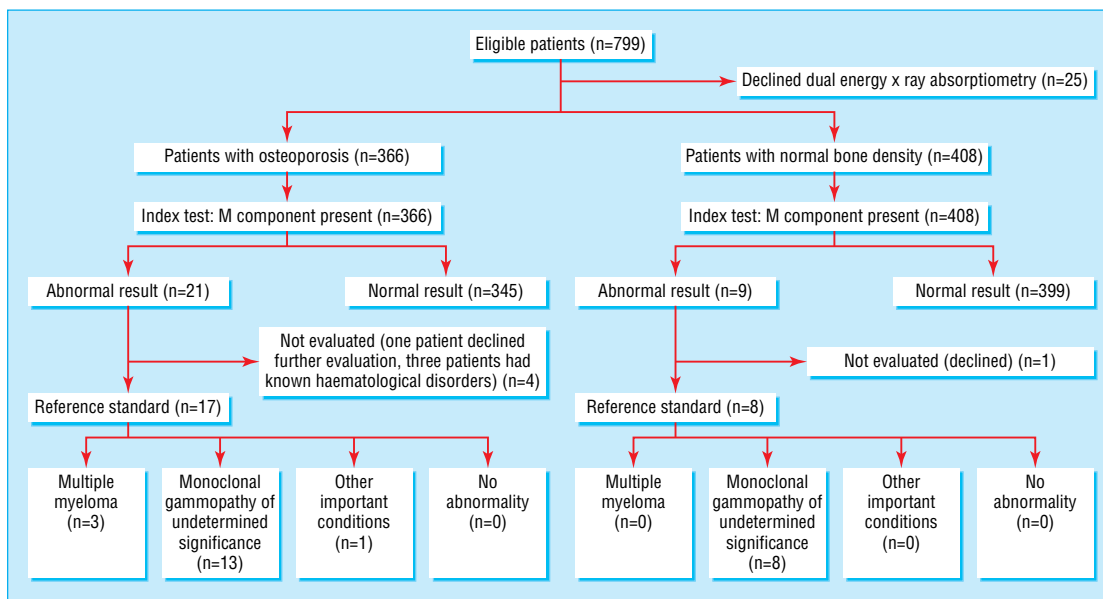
Eligible patients (n=799)

Declined dual energy x ray absorptiometry (n=25)

Patients with osteoporosis (n=366)

Index test: M component present (n=366)

Abnormal result (n=21)

Normal result (n=345)

Not evaluated (one patient declined further evaluation, three patients had known haematological disorders) (n=4)

Reference standard (n=17)

Multiple myeloma (n=3)

Monoclonal gammopathy of undetermined significance (n=13)

Other important conditions (n=1)

No abnormality (n=0)

Patients with normal bone density (n=408)

Index test: M component present (n=408)

Abnormal result (n=9)

Normal result (n=399)

Not evaluated (declined) (n=1)

Reference standard (n=8)

Multiple myeloma (n=0)

Monoclonal gammopathy of undetermined significance (n=8)

Other important conditions (n=0)

No abnormality (n=0)